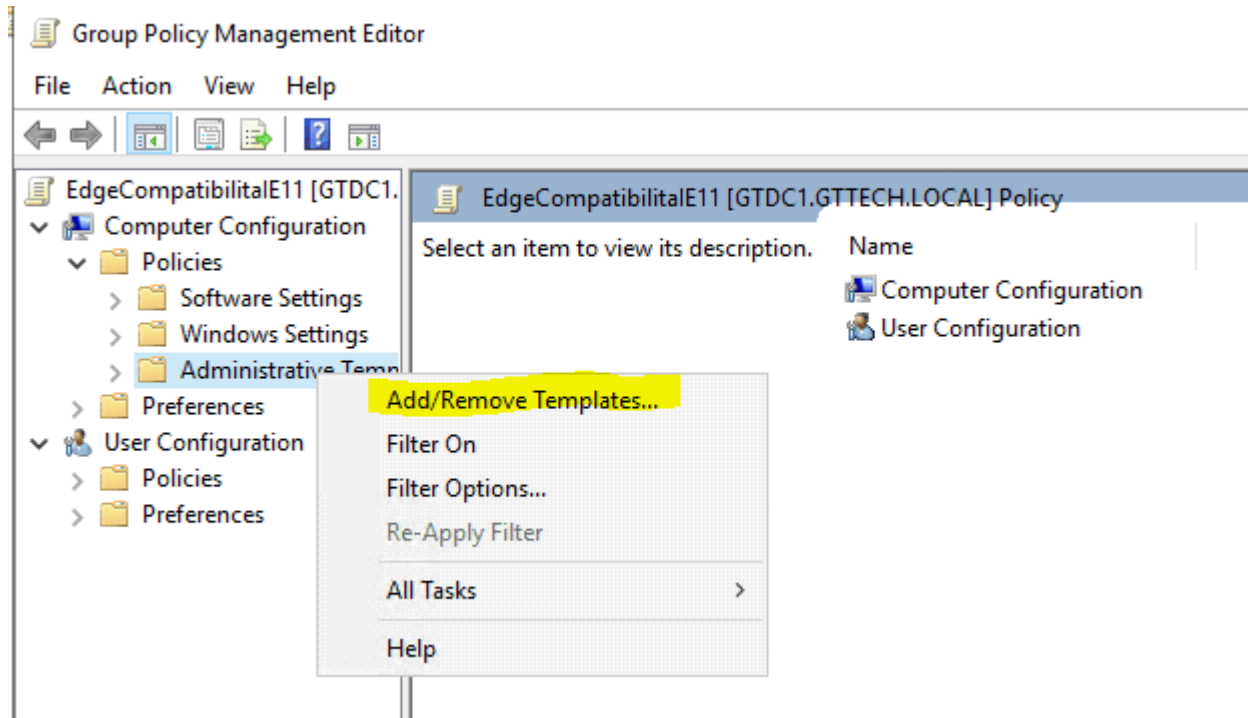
Group Policy Management Editor

File Action View Help

EdgeCompatibilitalE11 [GTDC1.
Computer Configuration
Policies
Software Settings
Windows Settings
Administrative Temp
Preferences
User Configuration
Policies
Preferences

EdgeCompatibilitalE11 [GTDC1.GTTECH.LOCAL] Policy

Select an item to view its description.

Name
Computer Configuration
User Configuration

Add/Remove Templates...
Filter On
Filter Options...
Re-Apply Filter
All Tasks
Help